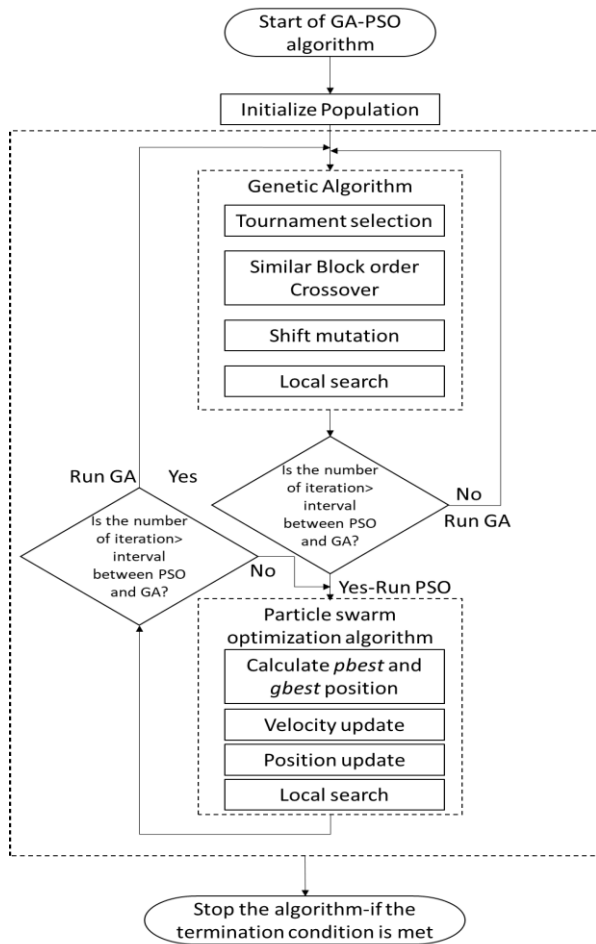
Start of GA-PSO algorithm

Initialize Population

Genetic Algorithm

Tournament selection

Similar Block order Crossover

Shift mutation

Local search

Is the number of iteration> interval between PSO and GA?

No

Run GA

Run GA

Yes

Is the number of iteration> interval between PSO and GA?

No

Yes-Run PSO

Particle swarm optimization algorithm

Calculate *pbest* and *gbest* position

Velocity update

Position update

Local search

Stop the algorithm-if the termination condition is met